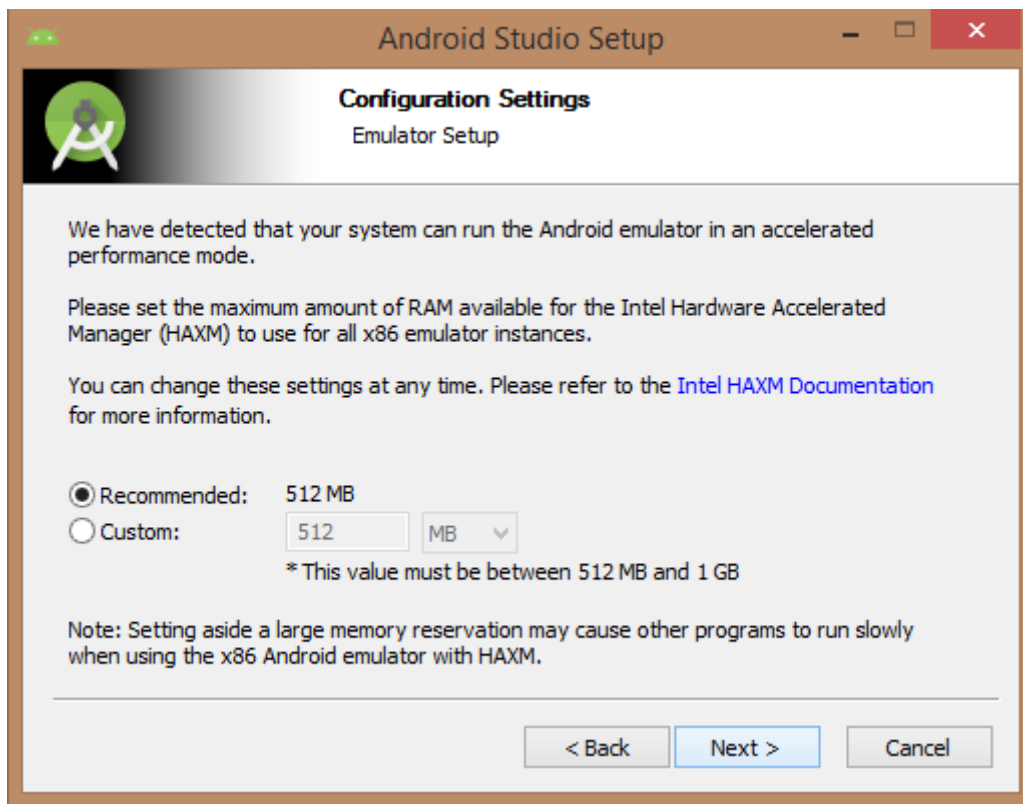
Android Studio Setup

Configuration Settings
Emulator Setup

We have detected that your system can run the Android emulator in an accelerated performance mode.

Please set the maximum amount of RAM available for the Intel Hardware Accelerated Manager (HAXM) to use for all x86 emulator instances.

You can change these settings at any time. Please refer to the Intel HAXM Documentation for more information.

Recommended: 512 MB
Custom: 512 MB

* This value must be between 512 MB and 1 GB

Note: Setting aside a large memory reservation may cause other programs to run slowly when using the x86 Android emulator with HAXM.

< Back
Next >
Cancel